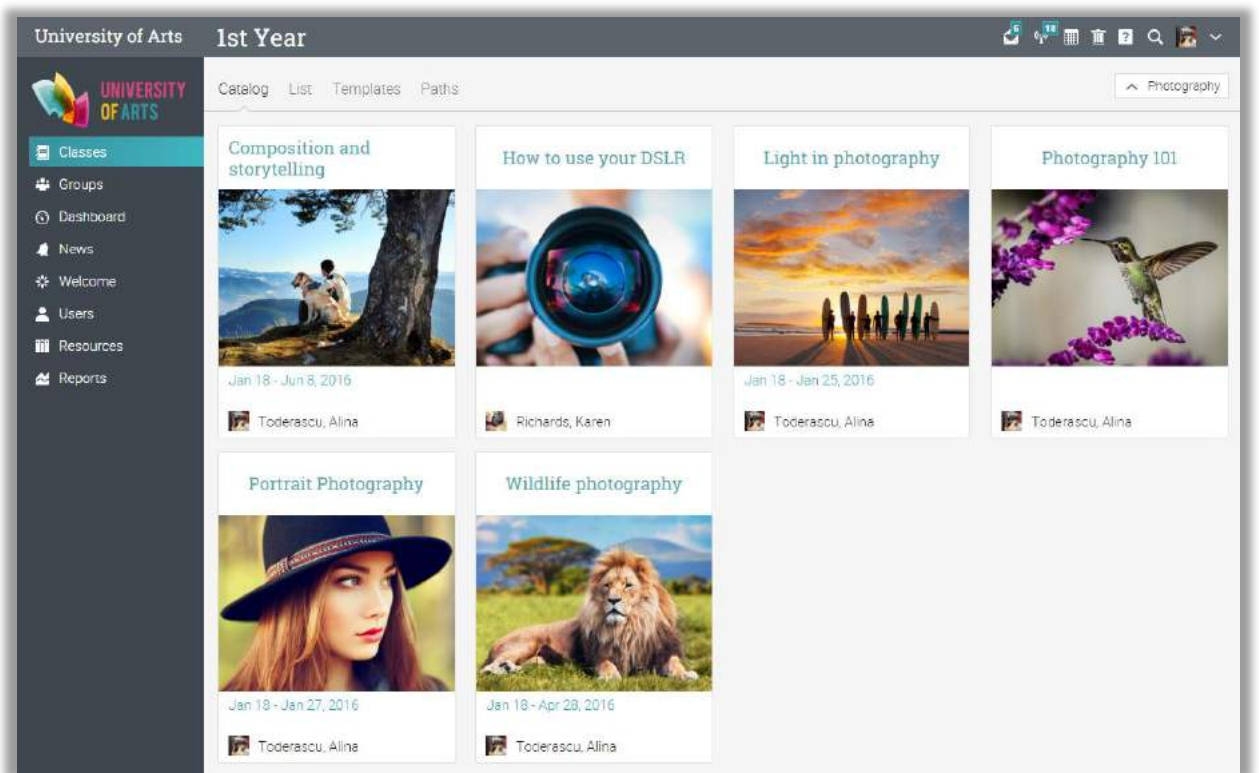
University of Arts

1st Year

5 18

UNIVERSITY OF ARTS

Classes
Groups
Dashboard
News
Welcome
Users
Resources
Reports

Catalog List Templates Paths

Photography

Composition and storytelling
Jan 18 - Jun 8, 2016
Toderascu, Alina

How to use your DSLR
Richards, Karen

Light in photography
Jan 18 - Jan 25, 2016
Toderascu, Alina

Photography 101
Toderascu, Alina

Portrait Photography
Jan 18 - Jan 27, 2016
Toderascu, Alina

Wildlife photography
Jan 18 - Apr 28, 2016
Toderascu, Alina